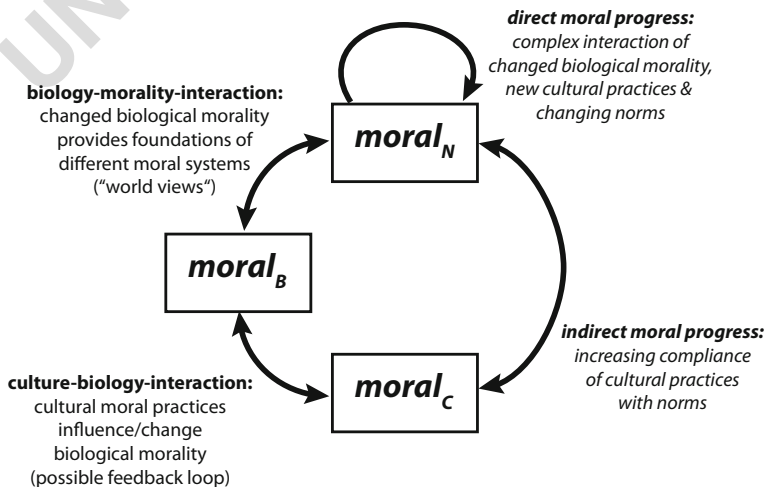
UN

direct moral progress:
complex interaction of changed biological morality, new cultural practices & changing norms

biology-morality-interaction:
changed biological morality provides foundations of different moral systems ("world views")

$moral_N$

$moral_B$

indirect moral progress:
increasing compliance of cultural practices with norms

culture-biology-interaction:
cultural moral practices influence/change biological morality (possible feedback loop)

$moral_C$